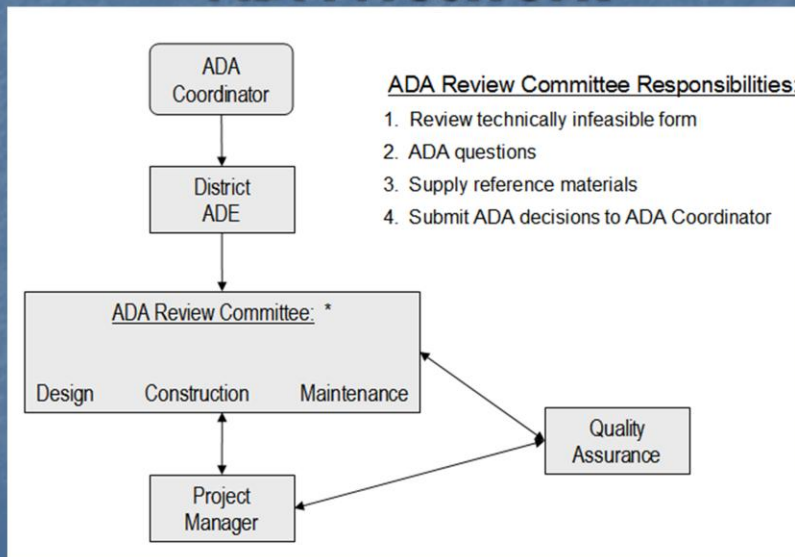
ADA Coordinator

District ADE

ADA Review Committee: *

Design Construction Maintenance

Project Manager

Quality Assurance

ADA Review Committee Responsibilities:

1. Review technically infeasible form
2. ADA questions
3. Supply reference materials
4. Submit ADA decisions to ADA Coordinator